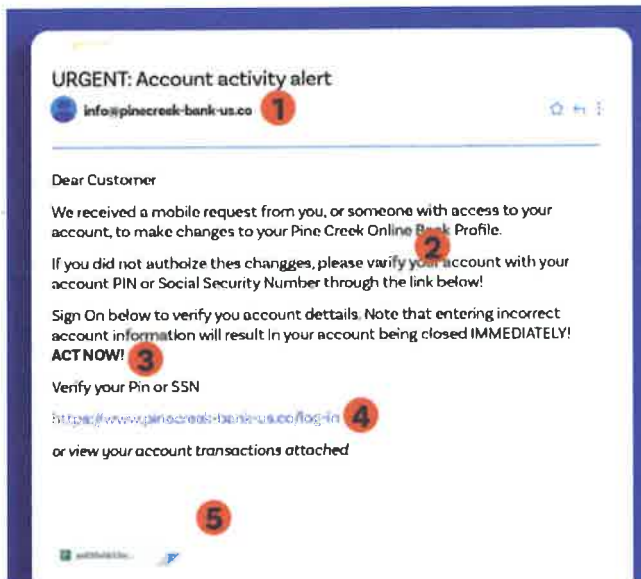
URGENT: Account activity alert

info@pinecreek-bank-us.co 1

Dear Customer

We received a mobile request from you, or someone with access to your account, to make changes to your Pine Creek Online B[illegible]k Profile. 2

If you did not autholze thes changges, please varify yo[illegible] account with your account PIN or Social Security Number through the link below!

Sign On below to verify you account dettails. Note that entering incorrect account information will result In your account being closed IMMEDIATELY! ACT NOW! 3

Verify your Pin or SSN

https://www.pinecreek-bank-us.co/log-in 4

or view your account transactions attached

5

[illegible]